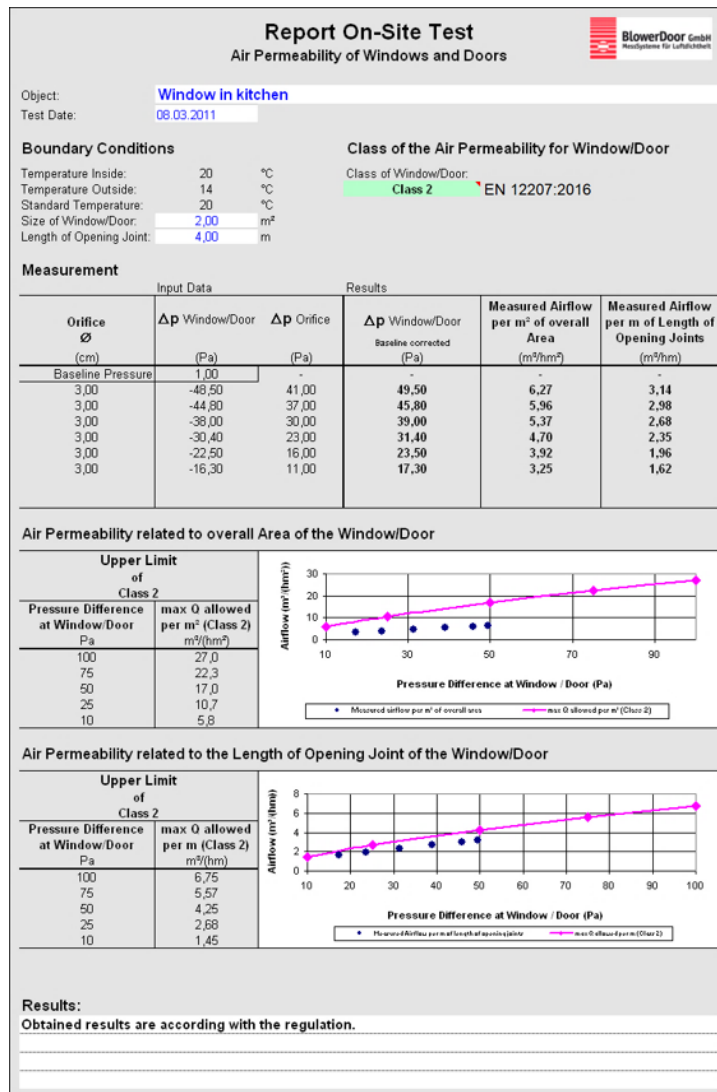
Report On-Site Test
Air Permeability of Windows and Doors

BlowerDoor GmbH
MessSysteme für Luftdichtheit

Object: Window in kitchen
Test Date: 08.03.2011

Boundary Conditions

Temperature Inside: 20 °C
Temperature Outside: 14 °C
Standard Temperature: 20 °C
Size of Window/Door: 2,00 m²
Length of Opening Joint: 4,00 m

Class of the Air Permeability for Window/Door

Class of Window/Door:
Class 2 EN 12207:2016

Measurement

Input Data | Results

| Orifice Ø (cm) | Δp Window/Door (Pa) | Δp Orifice (Pa) | Δp Window/Door Baseline corrected (Pa) | Measured Airflow per m² of overall Area (m³/hm²) | Measured Airflow per m of Length of Opening Joints (m³/hm) |
|---|---|---|---|---|---|
| Baseline Pressure | 1,00 | - | - | - | - |
| 3,00 | -48,50 | 41,00 | 49,50 | 6,27 | 3,14 |
| 3,00 | -44,80 | 37,00 | 45,80 | 5,96 | 2,98 |
| 3,00 | -38,00 | 30,00 | 39,00 | 5,37 | 2,68 |
| 3,00 | -30,40 | 23,00 | 31,40 | 4,70 | 2,35 |
| 3,00 | -22,50 | 16,00 | 23,50 | 3,92 | 1,96 |
| 3,00 | -16,30 | 11,00 | 17,30 | 3,25 | 1,62 |

Air Permeability related to overall Area of the Window/Door

Upper Limit of Class 2

| Pressure Difference at Window/Door Pa | max Q allowed per m² (Class 2) m³/(hm²) |
|---|---|
| 100 | 27,0 |
| 75 | 22,3 |
| 50 | 17,0 |
| 25 | 10,7 |
| 10 | 5,8 |

Airflow (m³/(hm²))
30 20 10 0
10 30 50 70 90
Pressure Difference at Window / Door (Pa)
Measured airflow per m² of overall area
max Q allowed per m² (Class 2)

Air Permeability related to the Length of Opening Joint of the Window/Door

Upper Limit of Class 2

| Pressure Difference at Window/Door Pa | max Q allowed per m (Class 2) m³/(hm) |
|---|---|
| 100 | 6,75 |
| 75 | 5,57 |
| 50 | 4,25 |
| 25 | 2,68 |
| 10 | 1,45 |

Airflow (m³/(hm))
8 6 4 2 0
10 20 30 40 50 60 70 80 90 100
Pressure Difference at Window / Door (Pa)
Measured Airflow per m of length of opening joints
max Q allowed per m (Class 2)

Results:
Obtained results are according with the regulation.